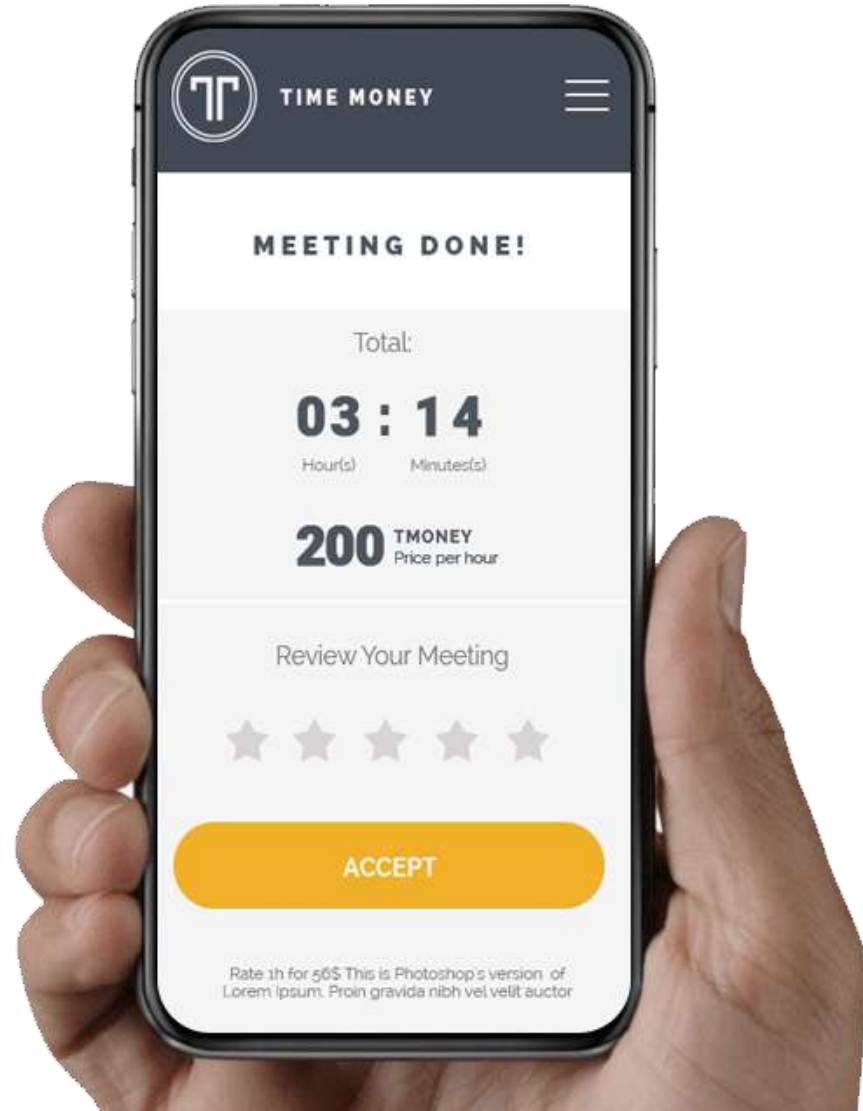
TIME MONEY

MEETING DONE!

Total:

03 : 14

Hour(s) Minutes(s)

200 TMONEY
Price per hour

Review Your Meeting

ACCEPT

Rate 1h for 56$ This is Photoshop's version of Lorem Ipsum. Proin gravida nibh vel velit auctor